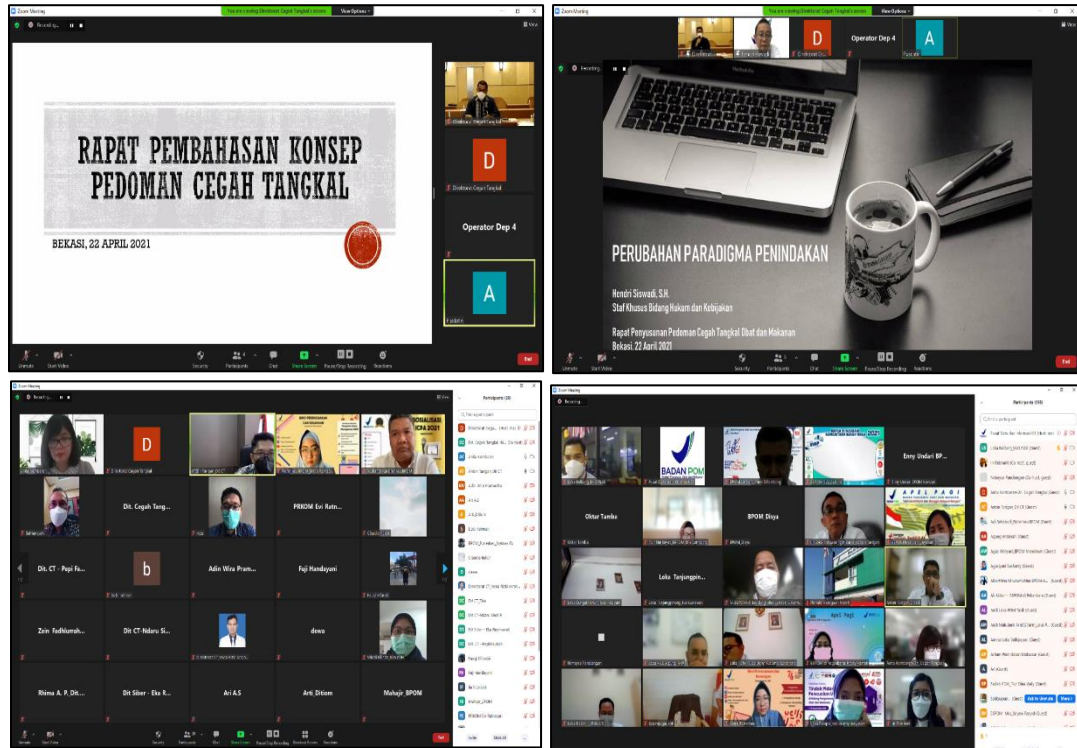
Zoom Meeting

You are viewing Direktorat Cegah Tangkal's screen View Options

RAPAT PEMBAHASAN KONSEP PEDOMAN CEGAH TANGKAL

BEKASI, 22 APRIL 2021

D

Direktorat Cegah Tangkal

Operator Dep 4

A

Unmute Start Video Security Participants Chat Share Screen Pause/Stop Recording Reactions End

Zoom Meeting

You are viewing Direktorat Cegah Tangkal's screen View Options

Operator Dep 4

D

A

PERUBAHAN PARADIGMA PENINDAKAN

Hendri Siswadi, S.H.
Staf Khusus Bidang Hukum dan Kebijakan

Rapat Penyusunan Pedoman Cegah Tangkal Obat dan Makanan
Bekasi, 22 April 2021

Unmute Start Video Security Participants Chat Share Screen Pause/Stop Recording Reactions End

Zoom Meeting

D

Dit. Cegah Tang...

PRKOM Evi Ratn...

Dit. CT - Pepi Fa...

b

Adin Wira Pram...

Fuji Handayani

Zein Fadhlurrah...

Dit CT-Ndaru Si...

dewo

Rhima A. P. Dit...

Dit Siber - Eko R...

Ari A.S

Arti_Ditiom

Mahajir_BPOM

Participants

Unmute Start Video Security Participants Chat Share Screen Pause/Stop Recording Reactions End

Zoom Meeting

BADAN POM

Enny Undari BP...

Oktar Tambu

BPOM_Diqa

APEL PAGI

Loka Tanjungpin...

Participants

Invite Mute All